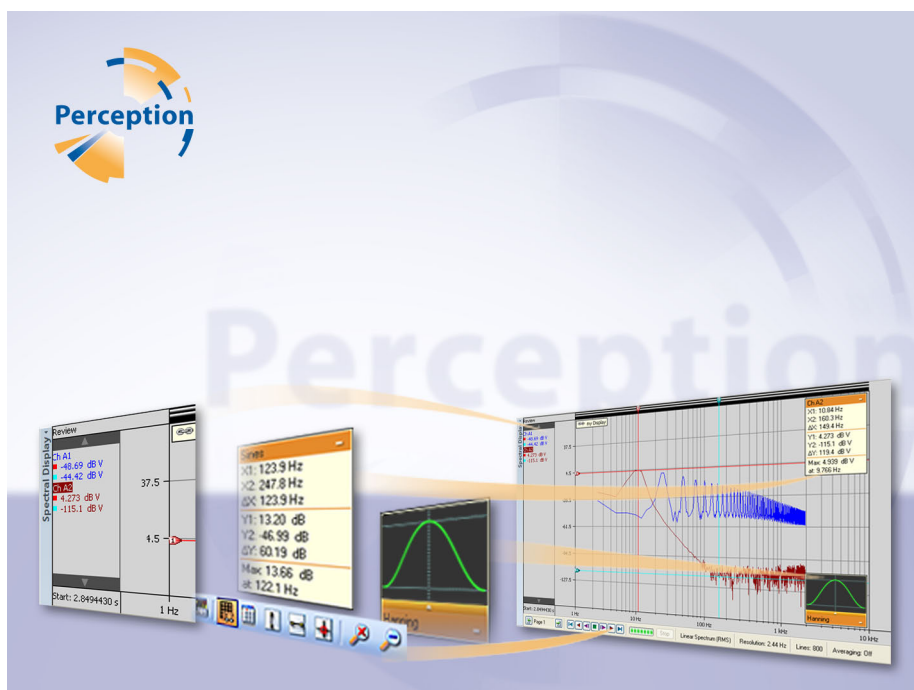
Perception

Perception

Spectral Display

Review

Ch A1
-48.69 dB V
-44.42 dB V
Ch A2
4.273 dB V
-115.1 dB V

37.5

4.5

Start: 2.8494430 s

1 Hz

Sines
X1: 123.9 Hz
X2: 247.8 Hz
ΔX: 123.9 Hz
Y1: 13.20 dB
Y2: -46.99 dB
ΔY: 60.19 dB
Max 13.66 dB
at: 122.1 Hz

Hanning

Ch A2
X1: 10.84 Hz
X2: 160.3 Hz
ΔX: 149.4 Hz
Y1: 4.273 dB V
Y2: -115.1 dB V
ΔY: 119.4 dB V
Max: 4.939 dB V
at: 9.766 Hz

37.5
4.5
-41.5
-127.5

Start: 2.8494430 s

1 Hz
10 Hz
100 Hz
1 kHz
10 kHz

Hanning

Page 1

Stop

Linear Spectrum (RMS)

Resolution: 2.44 Hz

Lines: 800

Averaging: Off